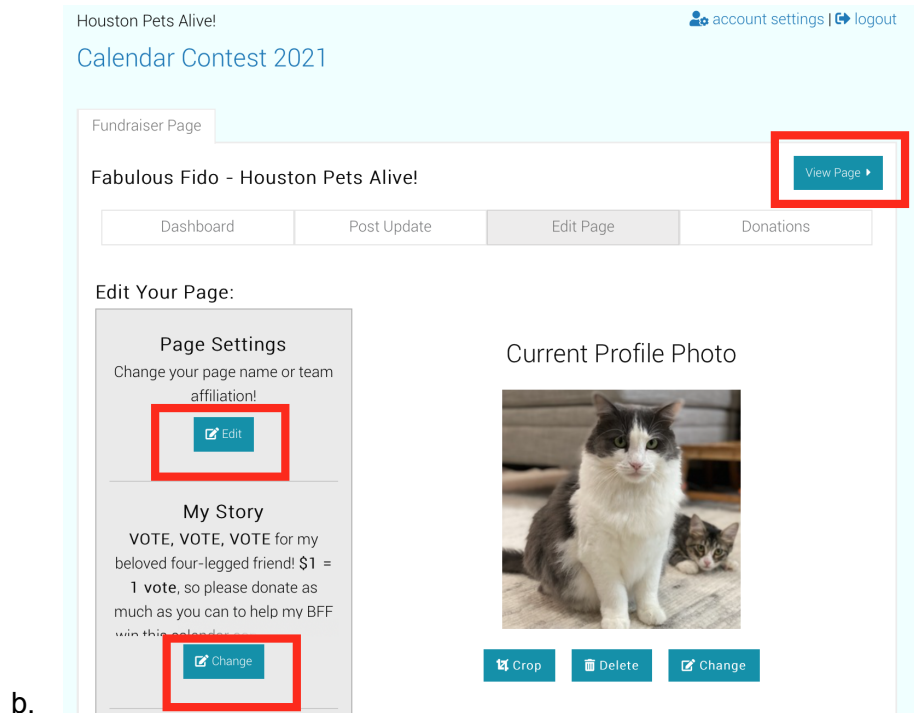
Houston Pets Alive!

account settings | logout

Calendar Contest 2021

Fundraiser Page

Fabulous Fido - Houston Pets Alive!

View Page

| Dashboard | Post Update | Edit Page | Donations |
|---|---|---|---|

Edit Your Page:

Page Settings

Change your page name or team affiliation!

Edit

My Story

VOTE, VOTE, VOTE for my beloved four-legged friend! $1 = 1 vote, so please donate as much as you can to help my BFF win this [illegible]

Change

Current Profile Photo

Crop

Delete

Change

b.